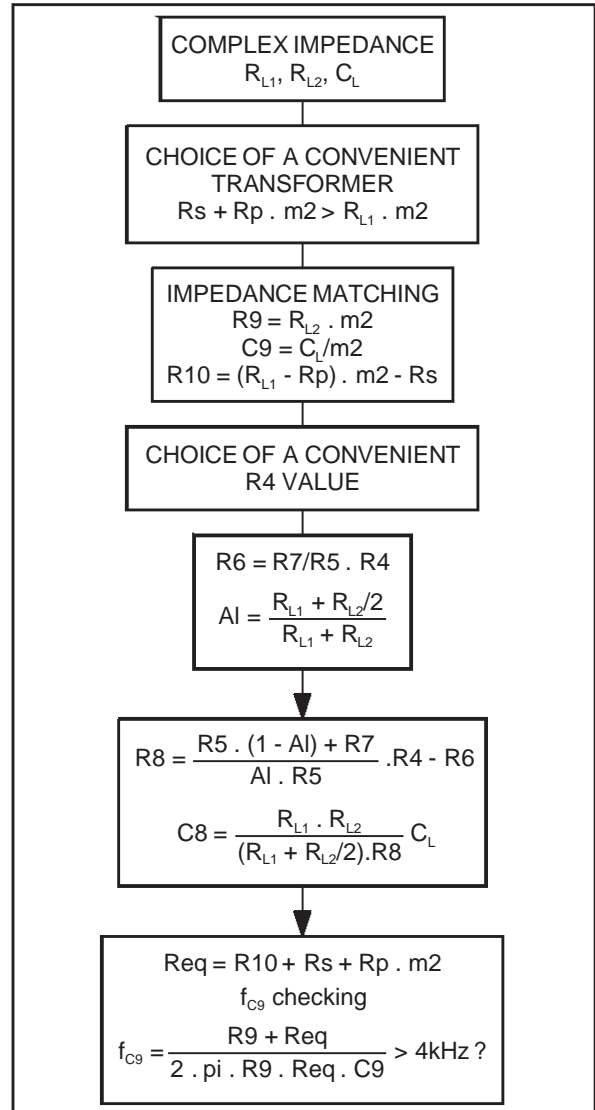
COMPLEX IMPEDANCE
$R_{L1}$, $R_{L2}$, $C_L$

CHOICE OF A CONVENIENT TRANSFORMER
$Rs + Rp . m2 > R_{L1} . m2$

IMPEDANCE MATCHING
$R9 = R_{L2} . m2$
$C9 = C_L/m2$
$R10 = (R_{L1} - Rp) . m2 - Rs$

CHOICE OF A CONVENIENT R4 VALUE

$R6 = R7/R5 . R4$
$AI = \frac{R_{L1} + R_{L2}/2}{R_{L1} + R_{L2}}$

$R8 = \frac{R5 . (1 - AI) + R7}{AI . R5} .R4 - R6$
$C8 = \frac{R_{L1} . R_{L2}}{(R_{L1} + R_{L2}/2).R8} C_L$

$Req = R10 + Rs + Rp . m2$
$f_{C9}$ checking
$f_{C9} = \frac{R9 + Req}{2 . pi . R9 . Req . C9} > 4kHz$ ?